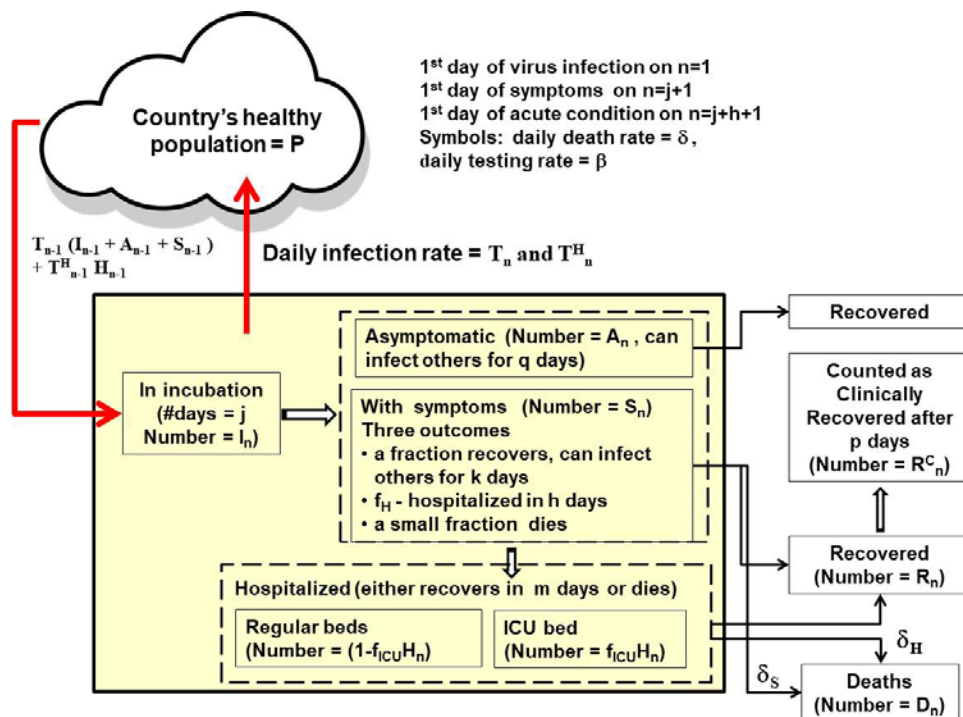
Country's healthy population = P

$1^{st}$ day of virus infection on n=1
$1^{st}$ day of symptoms on n=j+1
$1^{st}$ day of acute condition on n=j+h+1
Symbols: daily death rate = $\delta$,
daily testing rate = $\beta$

$T_{n-1}(I_{n-1} + A_{n-1} + S_{n-1}) + T^H_{n-1} H_{n-1}$

Daily infection rate = $T_n$ and $T^H_n$

Recovered

Asymptomatic (Number = $A_n$ , can infect others for q days)

In incubation (#days = j Number = $I_n$)

With symptoms (Number = $S_n$)
Three outcomes
• a fraction recovers, can infect others for k days
• $f_H$ - hospitalized in h days
• a small fraction dies

Counted as Clinically Recovered after p days (Number = $R^C_n$)

Recovered (Number = $R_n$)

Hospitalized (either recovers in m days or dies)

Regular beds (Number = $(1-f_{ICU}H_n)$

ICU bed (Number = $f_{ICU}H_n$)

$\delta_H$

$\delta_S$

Deaths (Number = $D_n$)